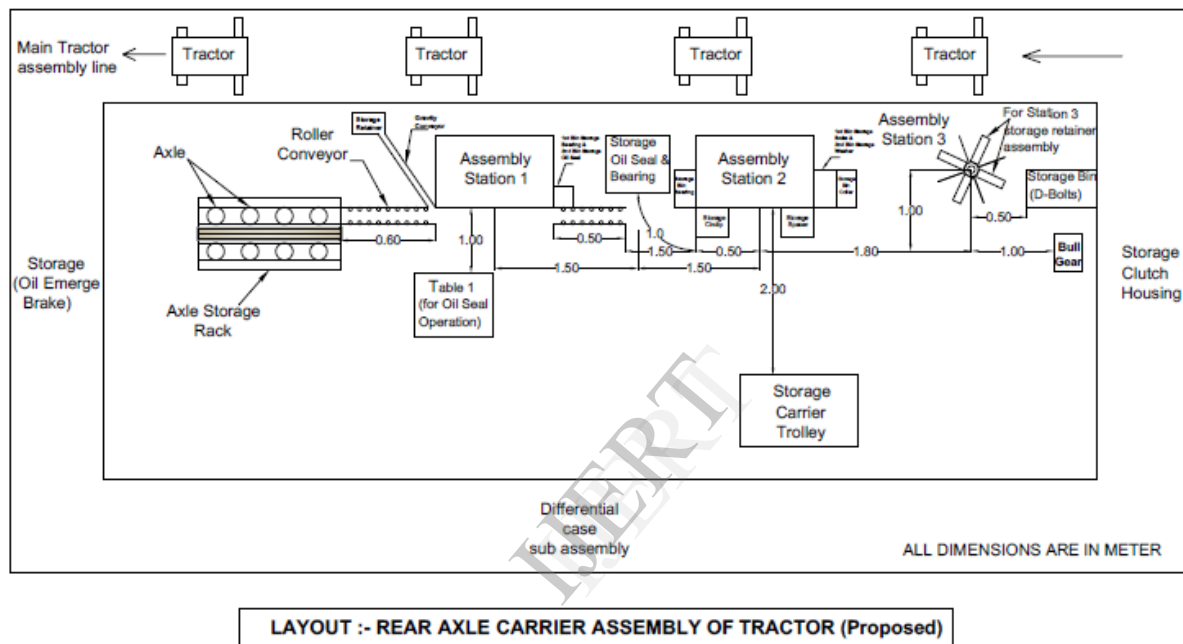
Main Tractor assembly line

Tractor

Tractor

Tractor

Tractor

Storage Retainer

Gravity Conveyor

Roller Conveyor

Axle

Assembly Station 1

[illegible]

Storage Oil Seal & Bearing

Assembly Station 2

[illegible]

Assembly Station 3

For Station 3 storage retainer assembly

Storage Bin (D-Bolts)

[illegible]

Storage Cavity

Storage Spacer

0.60

1.00

0.50

1.0

1.50

0.50

1.80

1.00

0.50

1.50

1.50

2.00

Bull Gear

Storage (Oil Emerge Brake)

Axle Storage Rack

Table 1 (for Oil Seal Operation)

Storage Clutch Housing

Storage Carrier Trolley

IJERT

Differential case sub assembly

ALL DIMENSIONS ARE IN METER

LAYOUT :- REAR AXLE CARRIER ASSEMBLY OF TRACTOR (Proposed)